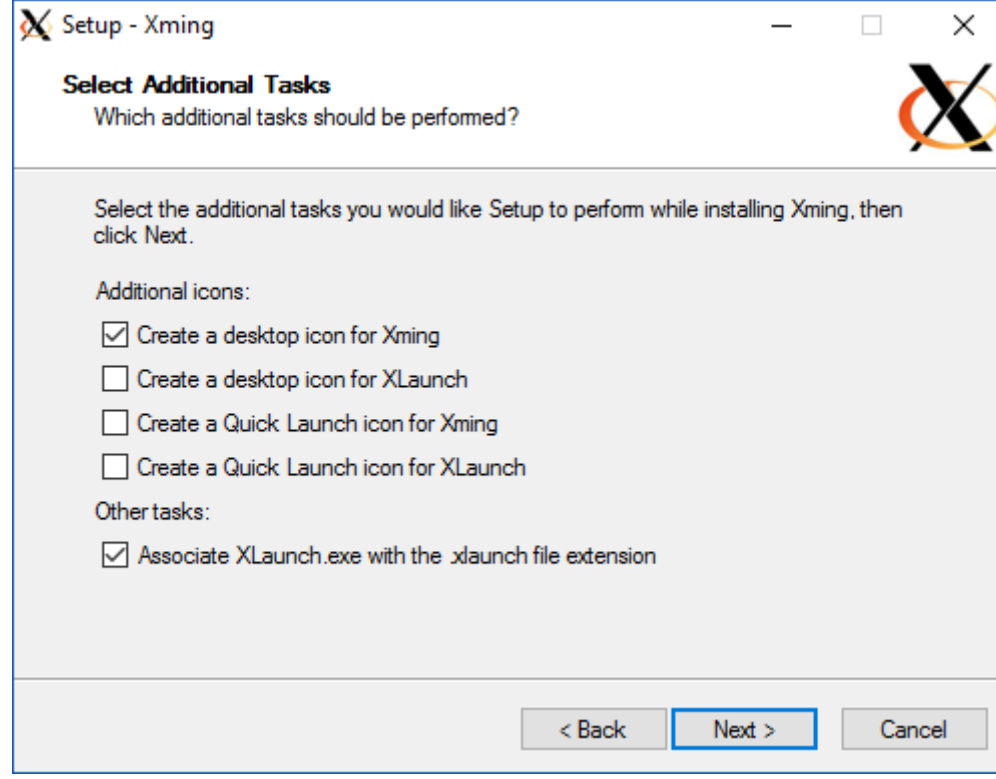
Setup - Xming

Select Additional Tasks
Which additional tasks should be performed?

Select the additional tasks you would like Setup to perform while installing Xming, then click Next.

Additional icons:

☑ Create a desktop icon for Xming
☐ Create a desktop icon for XLaunch
☐ Create a Quick Launch icon for Xming
☐ Create a Quick Launch icon for XLaunch

Other tasks:

☑ Associate XLaunch.exe with the .xlaunch file extension

< Back | Next > | Cancel